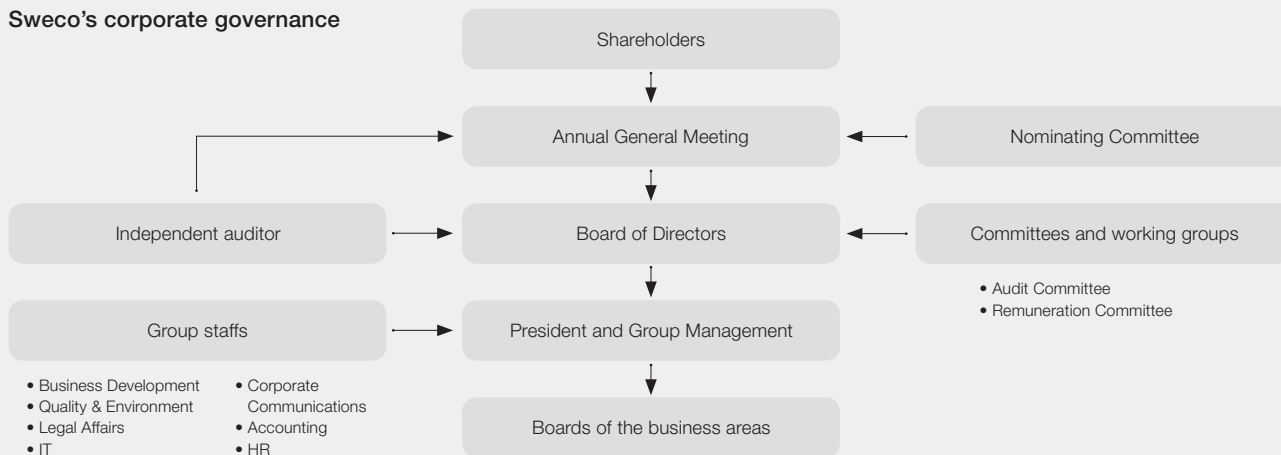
Sweco's corporate governance

Shareholders

Annual General Meeting

Nominating Committee

Independent auditor

Board of Directors

Committees and working groups

• Audit Committee
• Remuneration Committee

Group staffs

President and Group Management

• Business Development
• Quality & Environment
• Legal Affairs
• IT

• Corporate Communications
• Accounting
• HR

Boards of the business areas